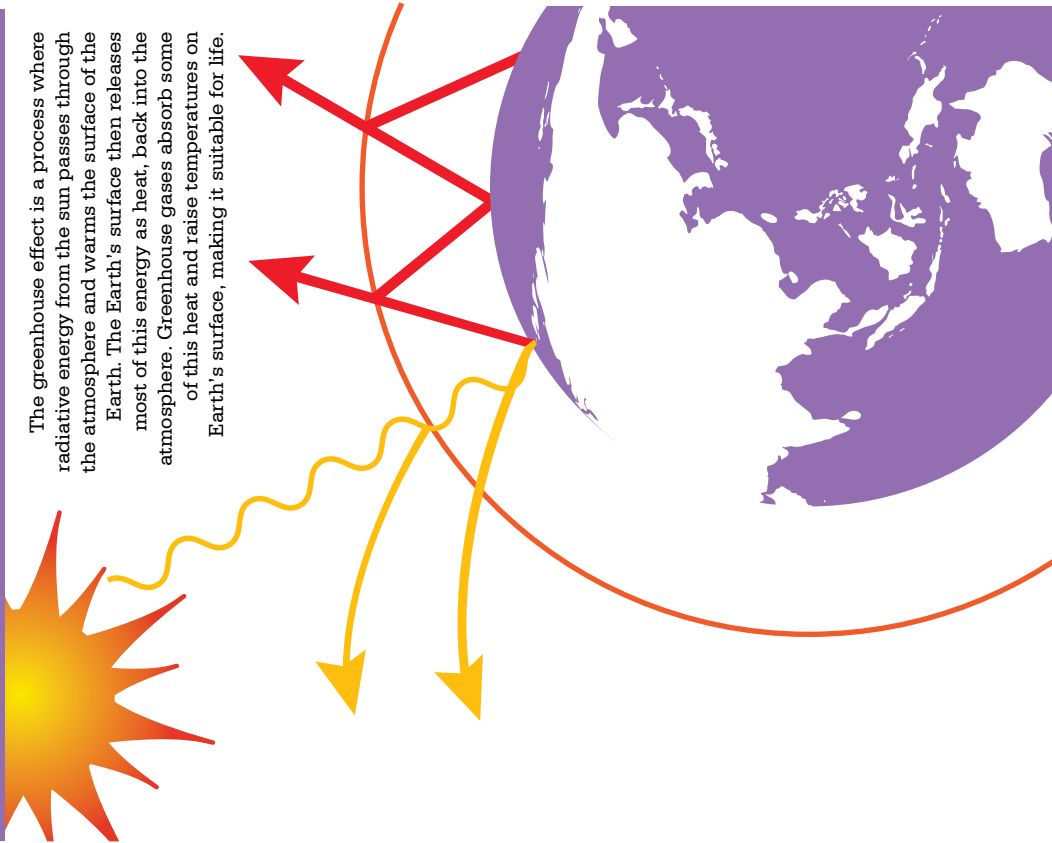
The greenhouse effect is a process where radiative energy from the sun passes through the atmosphere and warms the surface of the Earth. The Earth's surface then releases most of this energy as heat, back into the atmosphere. Greenhouse gases absorb some of this heat and raise temperatures on Earth's surface, making it suitable for life.